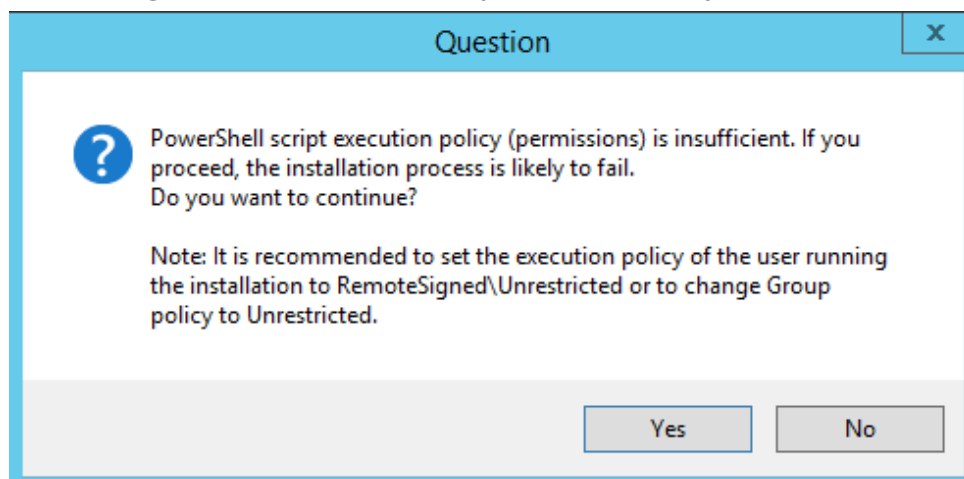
Question

x

PowerShell script execution policy (permissions) is insufficient. If you proceed, the installation process is likely to fail.
Do you want to continue?

Note: It is recommended to set the execution policy of the user running the installation to RemoteSigned\Unrestricted or to change Group policy to Unrestricted.

Yes

No